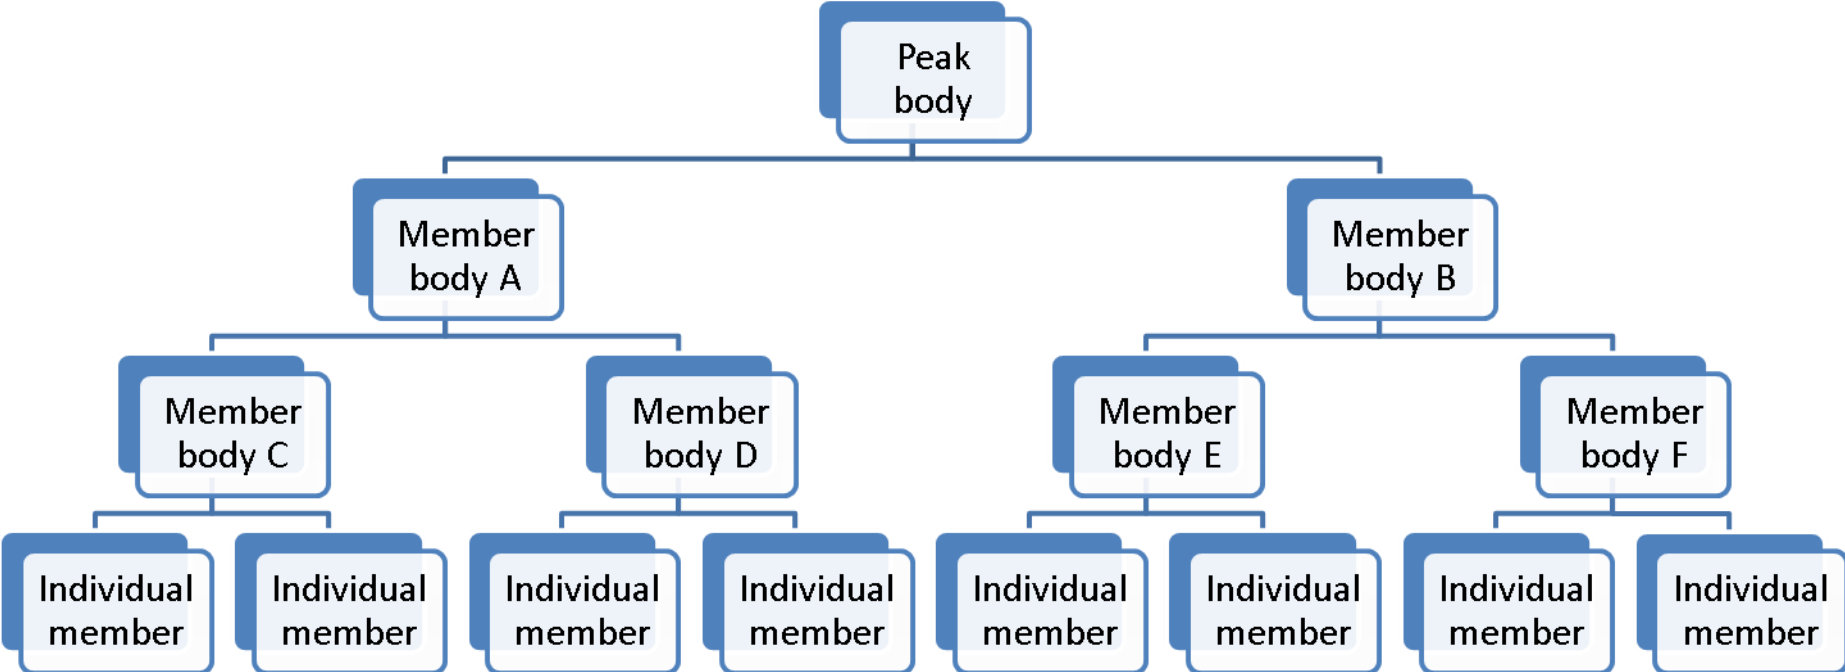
Peak body

Member body A

Member body B

Member body C

Member body D

Member body E

Member body F

Individual member

Individual member

Individual member

Individual member

Individual member

Individual member

Individual member

Individual member